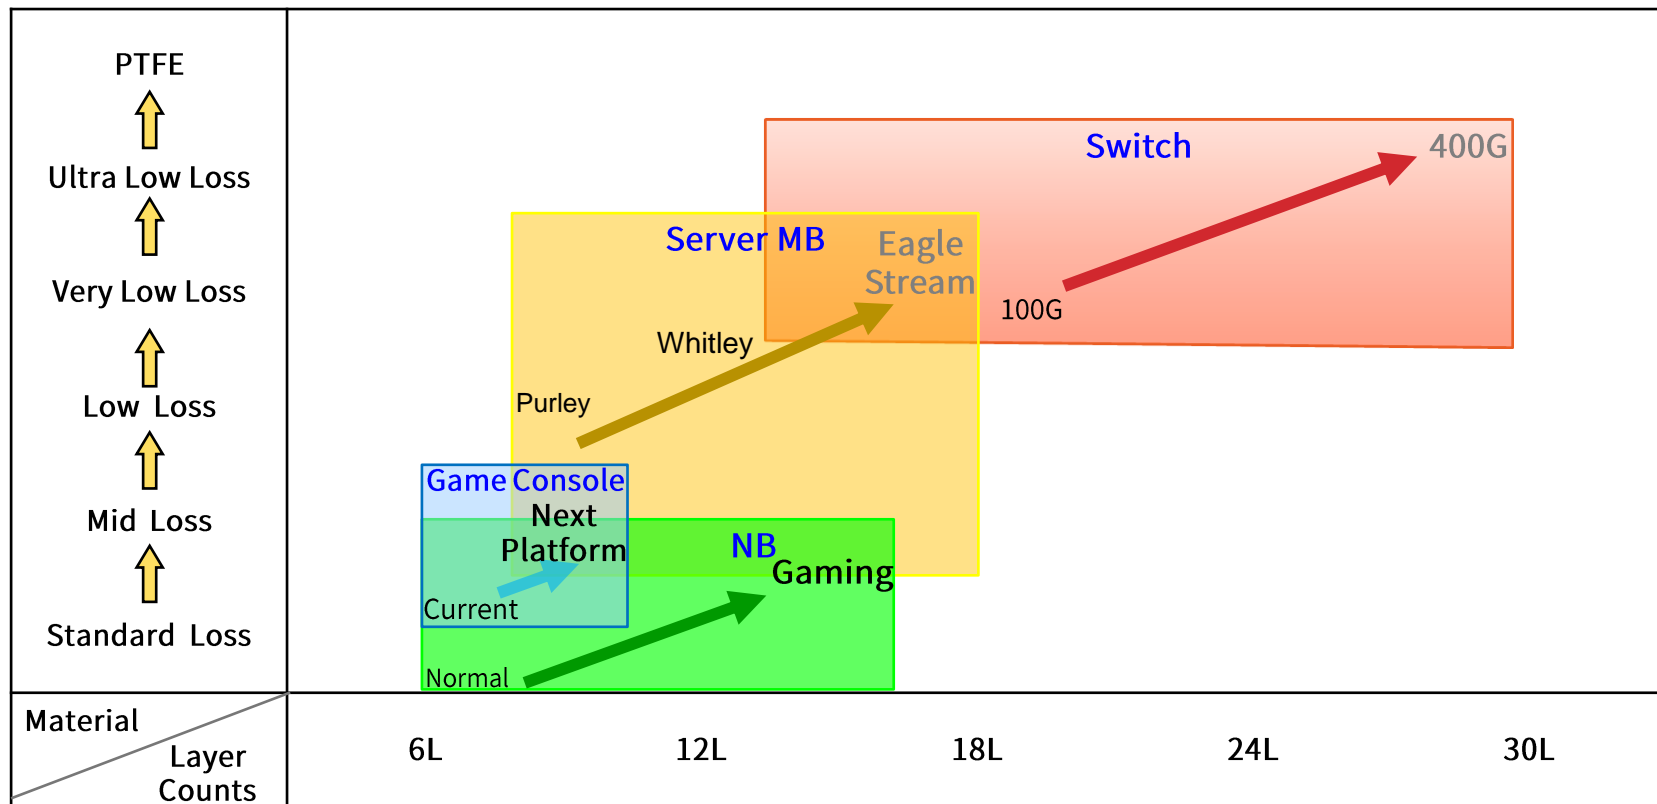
PTFE

Ultra Low Loss

Very Low Loss

Low Loss

Mid Loss

Standard Loss

Switch

400G

Server MB

Eagle Stream

100G

Whitley

Purley

Game Console

Next Platform

NB

Gaming

Current

Normal

Material

Layer Counts

6L

12L

18L

24L

30L